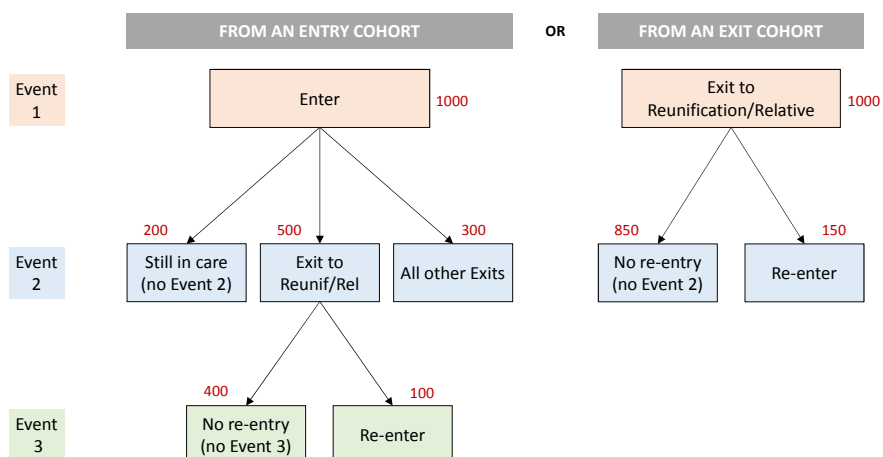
FROM AN ENTRY COHORT

OR

FROM AN EXIT COHORT

Event 1

Enter

1000

Exit to Reunification/Relative

1000

200

500

300

850

150

Event 2

Still in care (no Event 2)

Exit to Reunif/Rel

All other Exits

No re-entry (no Event 2)

Re-enter

400

100

Event 3

No re-entry (no Event 3)

Re-enter